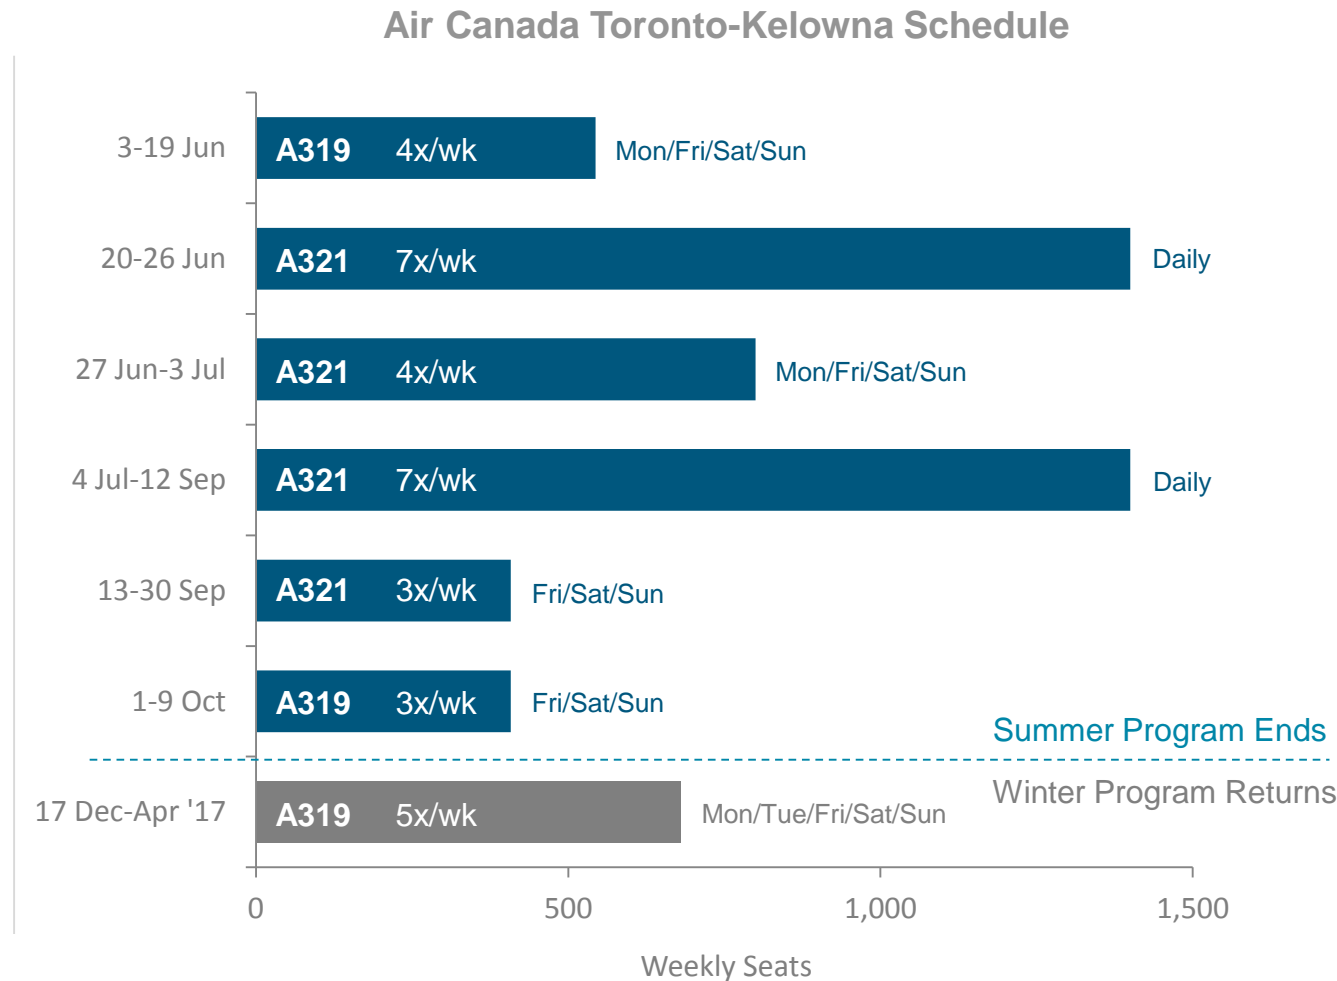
Air Canada Toronto-Kelowna Schedule

3-19 Jun
A319 4x/wk
Mon/Fri/Sat/Sun

20-26 Jun
A321 7x/wk
Daily

27 Jun-3 Jul
A321 4x/wk
Mon/Fri/Sat/Sun

4 Jul-12 Sep
A321 7x/wk
Daily

13-30 Sep
A321 3x/wk
Fri/Sat/Sun

1-9 Oct
A319 3x/wk
Fri/Sat/Sun

Summer Program Ends

17 Dec-Apr '17
A319 5x/wk
Mon/Tue/Fri/Sat/Sun

Winter Program Returns

0
500
1,000
1,500

Weekly Seats